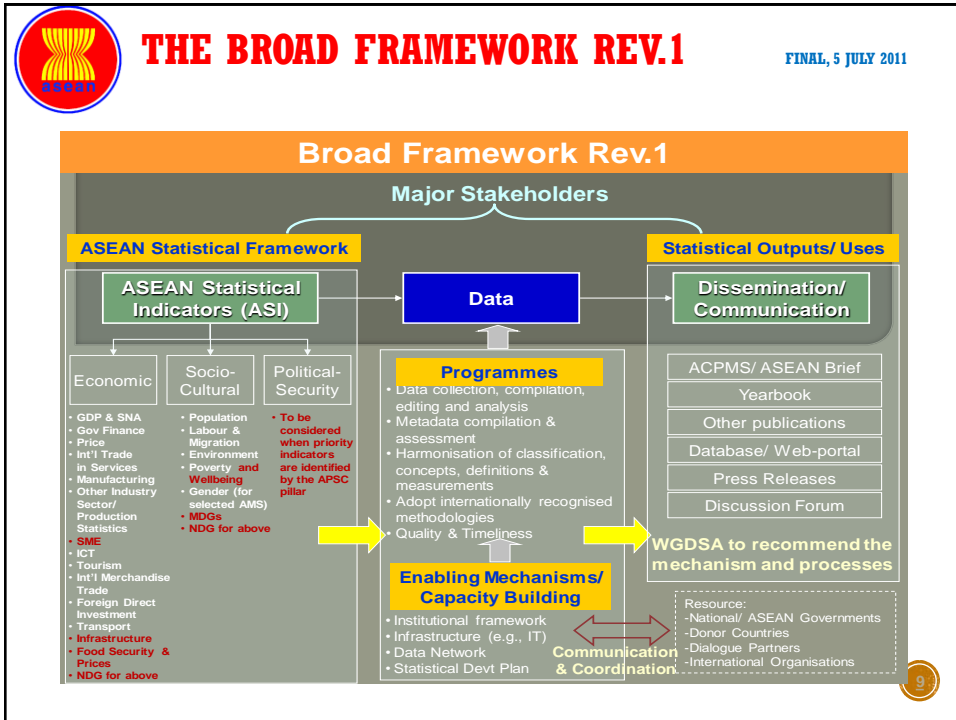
asean

THE BROAD FRAMEWORK REV.1

FINAL, 5 JULY 2011

Broad Framework Rev.1

Major Stakeholders

ASEAN Statistical Framework

Statistical Outputs/ Uses

ASEAN Statistical Indicators (ASI)

Data

Dissemination/ Communication

Economic

Socio-Cultural

Political-Security

• GDP & SNA
• Gov Finance
• Price
• Int'l Trade in Services
• Manufacturing
• Other Industry Sector/ Production Statistics
• SME
• ICT
• Tourism
• Int'l Merchandise Trade
• Foreign Direct Investment
• Transport
• Infrastructure
• Food Security & Prices
• NDG for above

• Population
• Labour & Migration
• Environment
• Poverty and Wellbeing
• Gender (for selected AMS)
• MDGs
• NDG for above

• To be considered when priority indicators are identified by the APSC pillar

Programmes

• Data collection, compilation, editing and analysis
• Metadata compilation & assessment
• Harmonisation of classification, concepts, definitions & measurements
• Adopt internationally recognised methodologies
• Quality & Timeliness

Enabling Mechanisms/ Capacity Building

• Institutional framework
• Infrastructure (e.g., IT)
• Data Network
• Statistical Devt Plan

Communication & Coordination

ACPMS/ ASEAN Brief

Yearbook

Other publications

Database/ Web-portal

Press Releases

Discussion Forum

WGDSA to recommend the mechanism and processes

Resource:
-National/ ASEAN Governments
-Donor Countries
-Dialogue Partners
-International Organisations

9